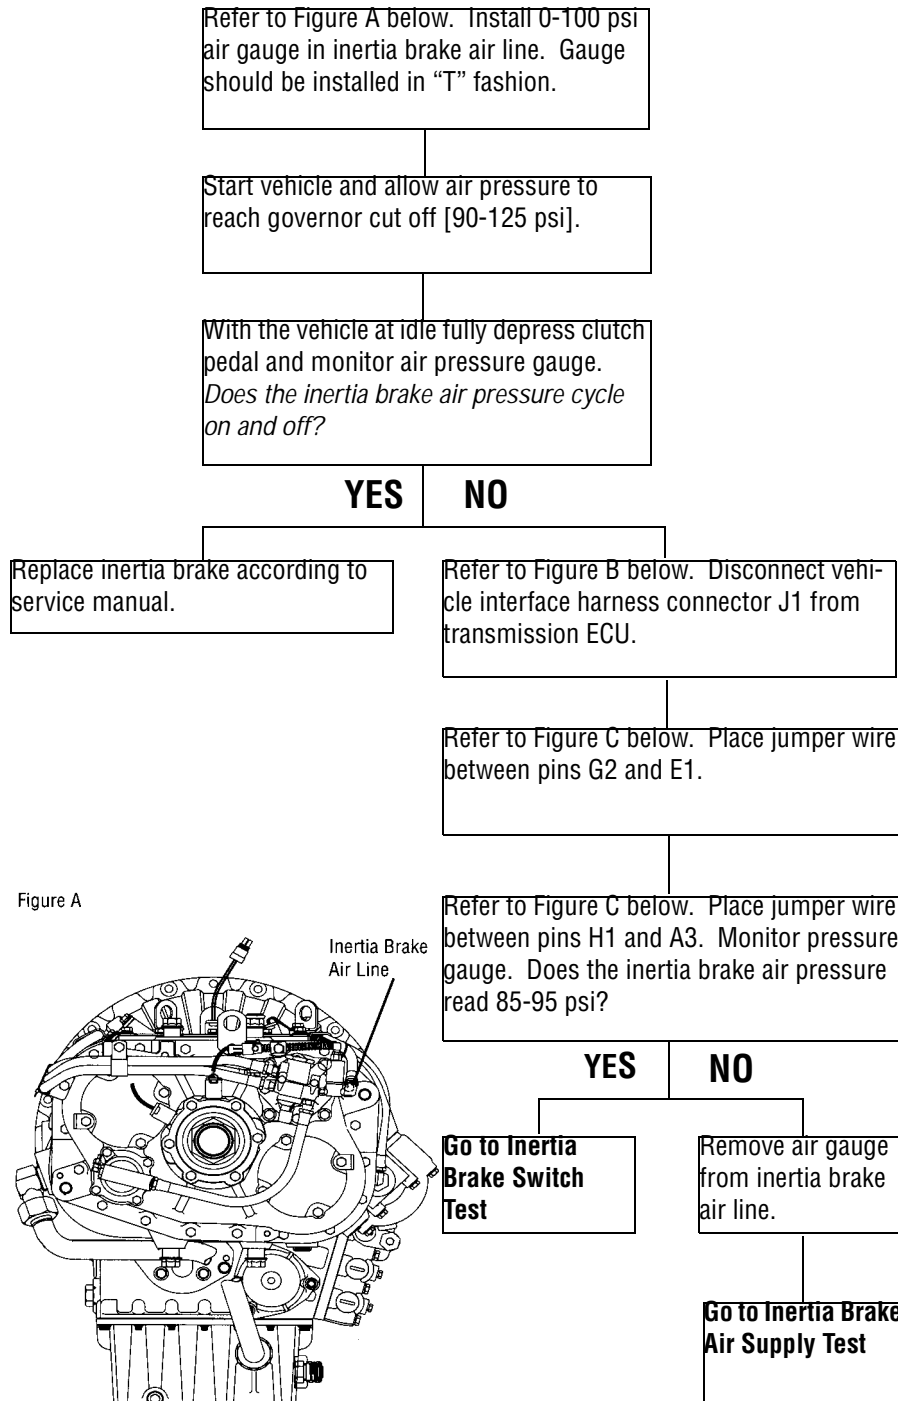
Refer to Figure A below. Install 0-100 psi air gauge in inertia brake air line. Gauge should be installed in "T" fashion.

Start vehicle and allow air pressure to reach governor cut off [90-125 psi].

With the vehicle at idle fully depress clutch pedal and monitor air pressure gauge. *Does the inertia brake air pressure cycle on and off?*

YES

NO

Replace inertia brake according to service manual.

Refer to Figure B below. Disconnect vehicle interface harness connector J1 from transmission ECU.

Refer to Figure C below. Place jumper wire between pins G2 and E1.

Figure A

Inertia Brake Air Line

Refer to Figure C below. Place jumper wire between pins H1 and A3. Monitor pressure gauge. Does the inertia brake air pressure read 85-95 psi?

YES

NO

**Go to Inertia Brake Switch Test**

Remove air gauge from inertia brake air line.

**Go to Inertia Brake Air Supply Test**